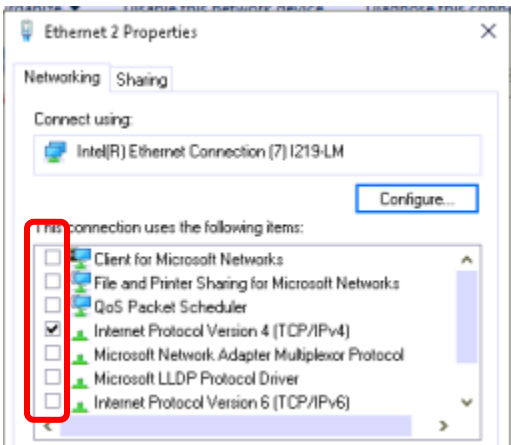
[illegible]

Ethernet 2 Properties

Networking Sharing

Connect using:

Intel(R) Ethernet Connection (7) I219-LM

Configure...

This connection uses the following items:

Client for Microsoft Networks
File and Printer Sharing for Microsoft Networks
QoS Packet Scheduler
Internet Protocol Version 4 (TCP/IPv4)
Microsoft Network Adapter Multiplexor Protocol
Microsoft LLDP Protocol Driver
Internet Protocol Version 6 (TCP/IPv6)